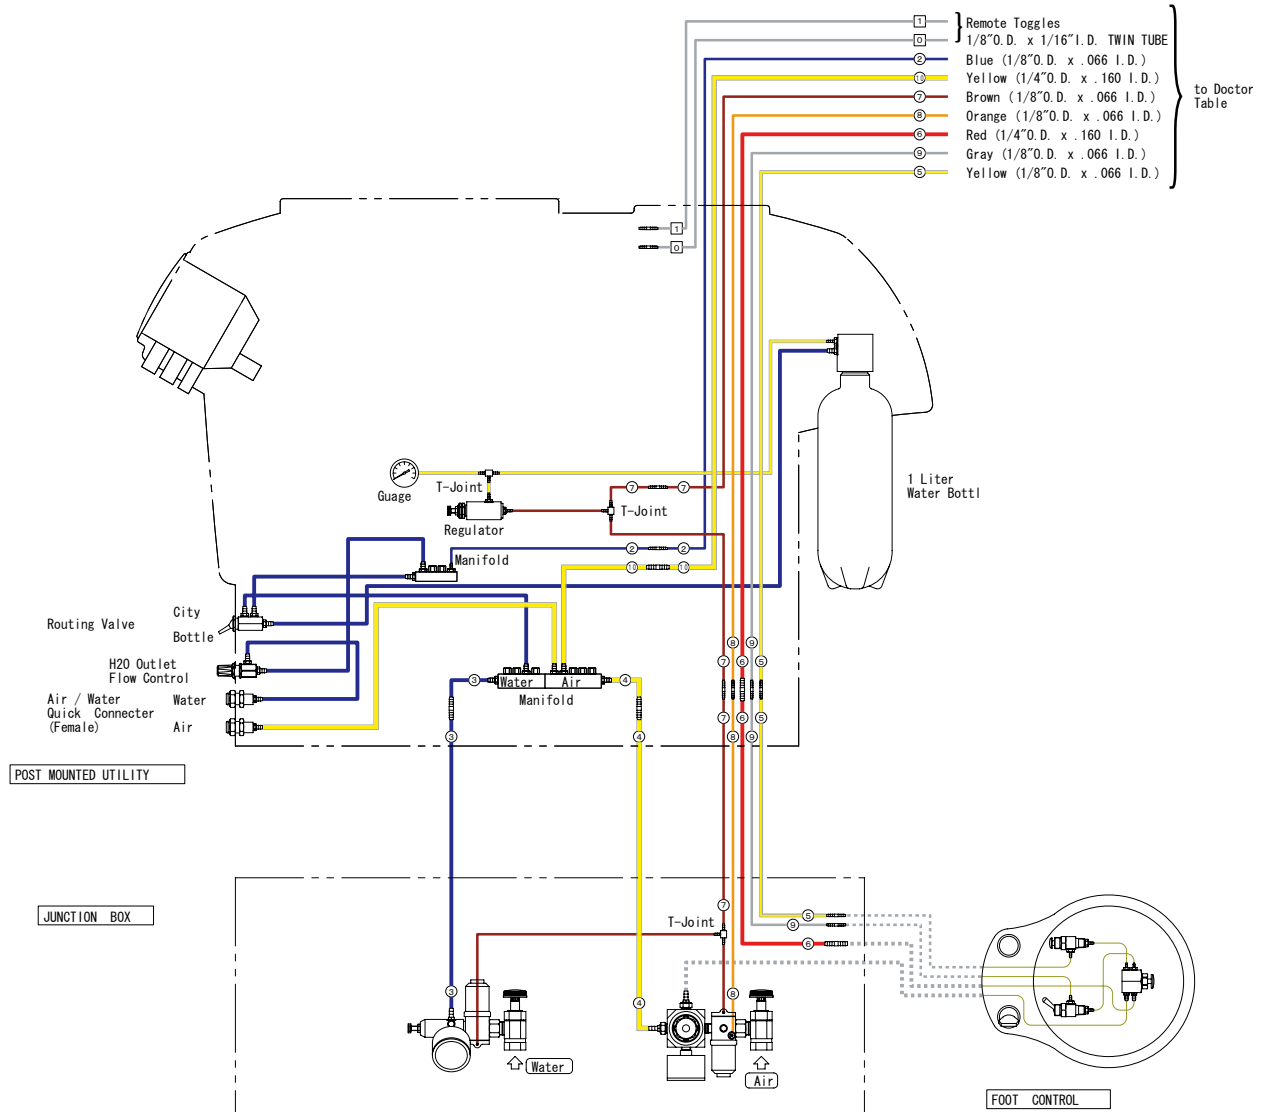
1 Remote Toggles
0 1/8″O.D. x 1/16″I.D. TWIN TUBE
2 Blue (1/8″O.D. x .066 I.D.)
10 Yellow (1/4″O.D. x .160 I.D.)
7 Brown (1/8″O.D. x .066 I.D.)
8 Orange (1/8″O.D. x .066 I.D.)
6 Red (1/4″O.D. x .160 I.D.)
9 Gray (1/8″O.D. x .066 I.D.)
5 Yellow (1/8″O.D. x .066 I.D.)

to Doctor Table

1
0

1 Liter Water Bottl

Guage
T-Joint
Regulator
7 7
T-Joint
Manifold
2 2
10 10

Routing Valve
City
Bottle
H20 Outlet Flow Control
Air / Water Quick Connecter (Female)
Water
Air

3 Water Air 4
Manifold
8 9
7 6 5
7 6 5
8 9
3 4

POST MOUNTED UTILITY

JUNCTION BOX

7
T-Joint
5
9
6
3
4
8
Water
Air

FOOT CONTROL